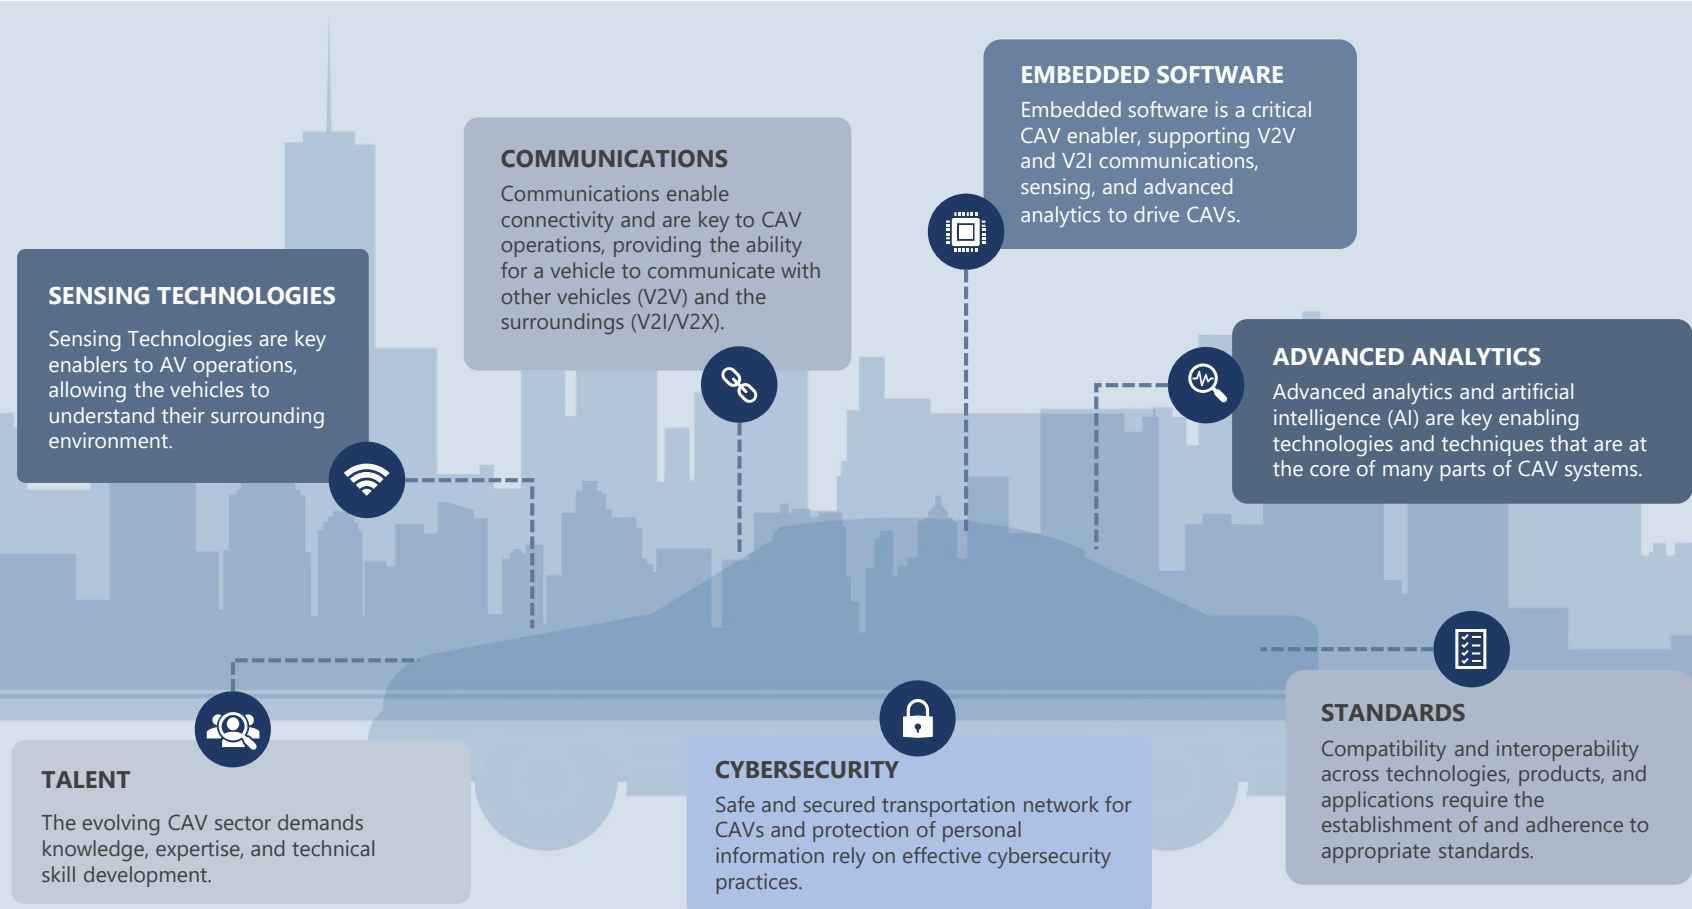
SENSING TECHNOLOGIES

Sensing Technologies are key enablers to AV operations, allowing the vehicles to understand their surrounding environment.

COMMUNICATIONS

Communications enable connectivity and are key to CAV operations, providing the ability for a vehicle to communicate with other vehicles (V2V) and the surroundings (V2I/V2X).

EMBEDDED SOFTWARE

Embedded software is a critical CAV enabler, supporting V2V and V2I communications, sensing, and advanced analytics to drive CAVs.

ADVANCED ANALYTICS

Advanced analytics and artificial intelligence (AI) are key enabling technologies and techniques that are at the core of many parts of CAV systems.

TALENT

The evolving CAV sector demands knowledge, expertise, and technical skill development.

CYBERSECURITY

Safe and secured transportation network for CAVs and protection of personal information rely on effective cybersecurity practices.

STANDARDS

Compatibility and interoperability across technologies, products, and applications require the establishment of and adherence to appropriate standards.